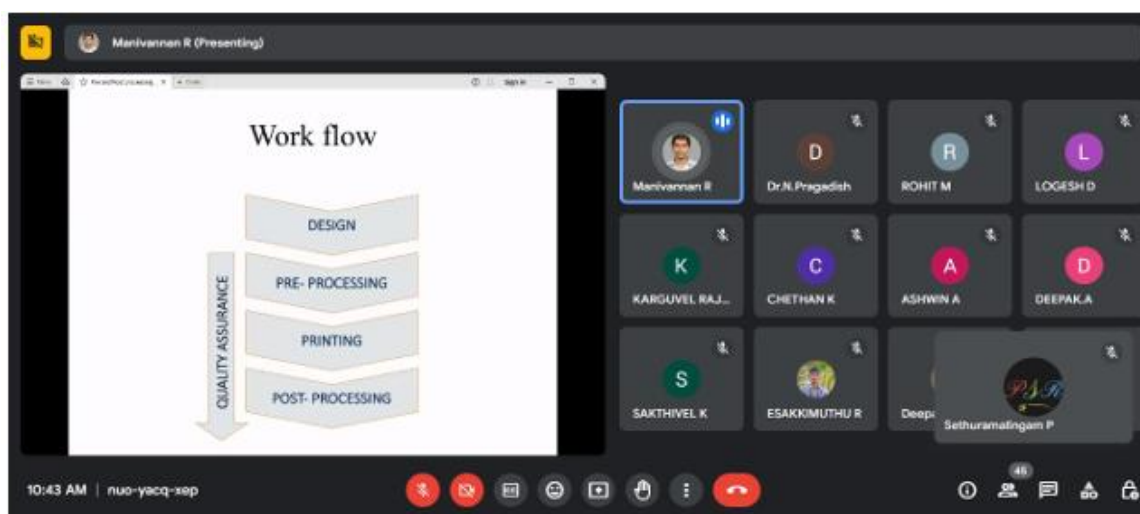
Manivannan R (Presenting)

Work flow

DESIGN

PRE- PROCESSING

PRINTING

POST- PROCESSING

QUALITY ASSURANCE

Manivannan R

D
Dr.N.Pragadish

R
ROHIT M

L
LOGESH D

K
KARGUVEL RAJ...

C
CHETHAN K

A
ASHWIN A

D
DEEPAK.A

S
SAKTHIVEL K

ESAKKIMUTHU R

Deepa

Sethuramalingam P

10:43 AM | nuo-yacq-xep

46